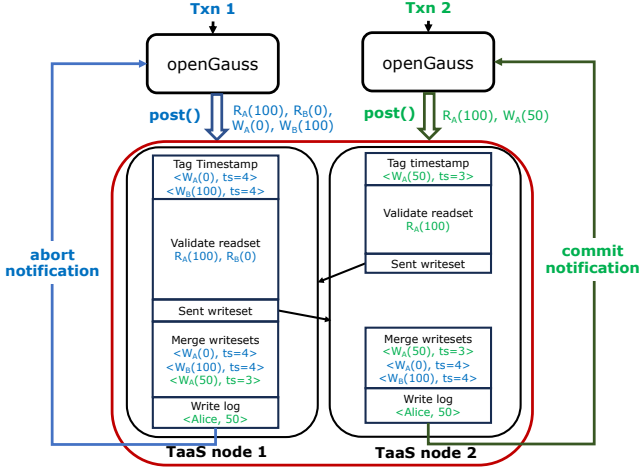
Txn 1

Txn 2

openGauss

openGauss

post()

$R_A(100)$, $R_B(0)$, $W_A(0)$, $W_B(100)$

post()

$R_A(100)$, $W_A(50)$

abort notification

commit notification

Tag Timestamp
$<W_A(0), ts=4>$
$<W_B(100), ts=4>$

Validate readset
$R_A(100)$, $R_B(0)$

Sent writeset

Merge writesets
$<W_A(0), ts=4>$
$<W_B(100), ts=4>$
$<W_A(50), ts=3>$

Write log
<Alice, 50>

Tag timestamp
$<W_A(50), ts=3>$

Validate readset
$R_A(100)$

Sent writeset

Merge writesets
$<W_A(50), ts=3>$
$<W_A(0), ts=4>$
$<W_B(100), ts=4>$

Write log
<Alice, 50>

TaaS node 1

TaaS node 2